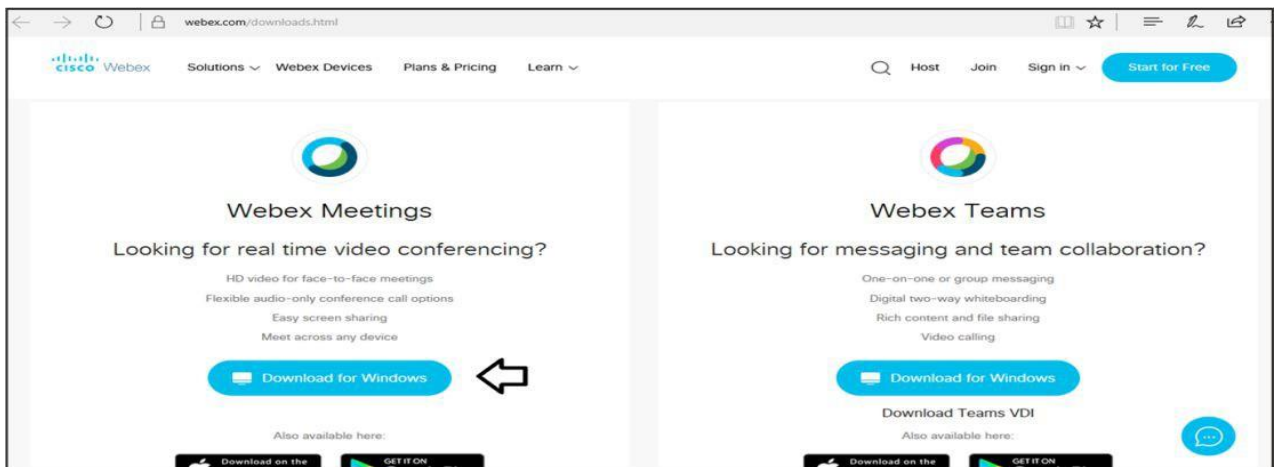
webex.com/downloads.html

cisco Webex Solutions Webex Devices Plans & Pricing Learn Host Join Sign in Start for Free

Webex Meetings

Looking for real time video conferencing?

HD video for face-to-face meetings
Flexible audio-only conference call options
Easy screen sharing
Meet across any device

Download for Windows

Also available here:

Download on the GET IT ON

Webex Teams

Looking for messaging and team collaboration?

One-on-one or group messaging
Digital two-way whiteboarding
Rich content and file sharing
Video calling

Download for Windows

Download Teams VDI

Also available here:

Download on the GET IT ON